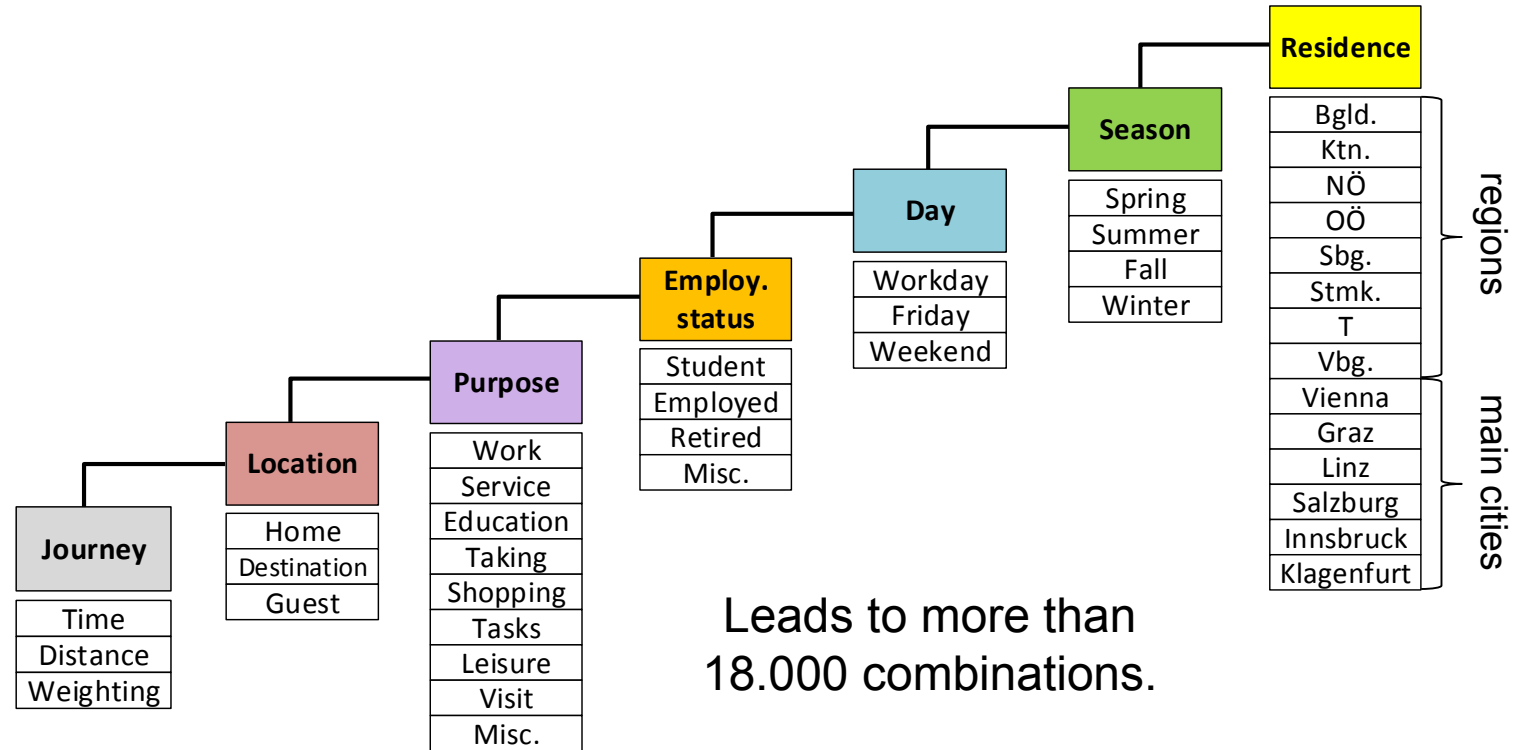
Journey
Time
Distance
Weighting

Location
Home
Destination
Guest

Purpose
Work
Service
Education
Taking
Shopping
Tasks
Leisure
Visit
Misc.

Employ. status
Student
Employed
Retired
Misc.

Day
Workday
Friday
Weekend

Season
Spring
Summer
Fall
Winter

Residence
Bgld.
Ktn.
NÖ
OÖ
Sbg.
Stmk.
T
Vbg.
Vienna
Graz
Linz
Salzburg
Innsbruck
Klagenfurt

regions
main cities

Leads to more than 18.000 combinations.